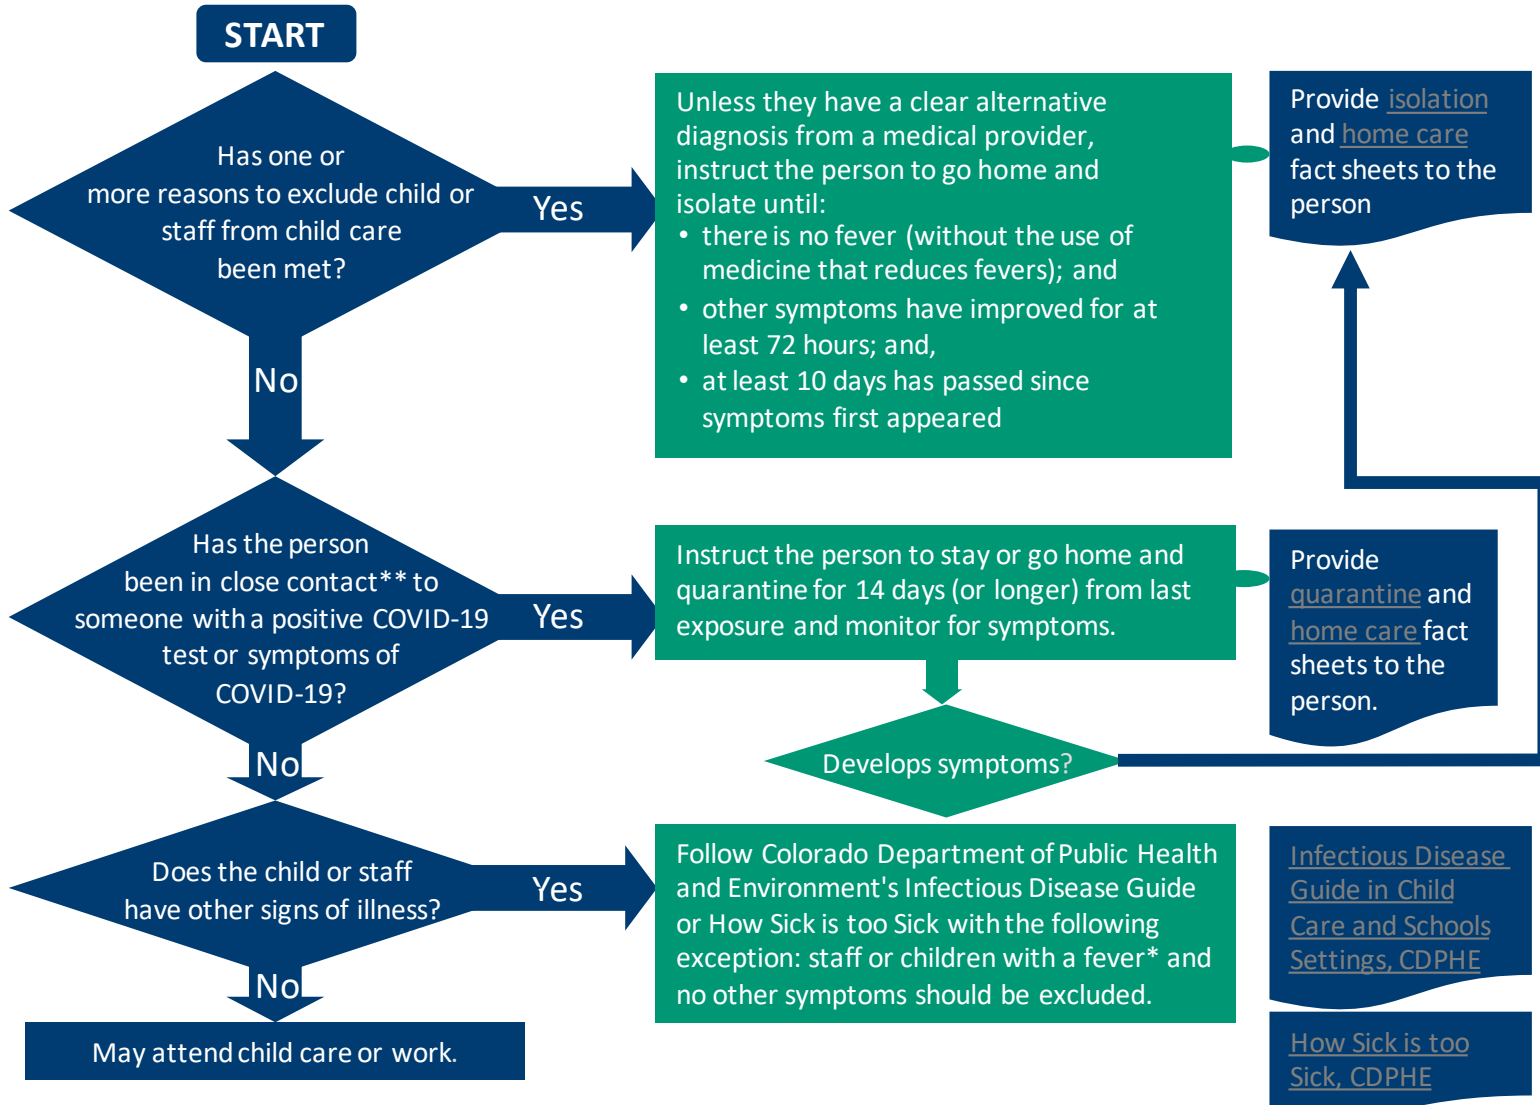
START

Has one or more reasons to exclude child or staff from child care been met?

Yes

Unless they have a clear alternative diagnosis from a medical provider, instruct the person to go home and isolate until:
• there is no fever (without the use of medicine that reduces fevers); and
• other symptoms have improved for at least 72 hours; and,
• at least 10 days has passed since symptoms first appeared

Provide isolation and home care fact sheets to the person

No

Has the person been in close contact** to someone with a positive COVID-19 test or symptoms of COVID-19?

Yes

Instruct the person to stay or go home and quarantine for 14 days (or longer) from last exposure and monitor for symptoms.

Provide quarantine and home care fact sheets to the person.

Develops symptoms?

No

Does the child or staff have other signs of illness?

Yes

Follow Colorado Department of Public Health and Environment's Infectious Disease Guide or How Sick is too Sick with the following exception: staff or children with a fever* and no other symptoms should be excluded.

Infectious Disease Guide in Child Care and Schools Settings, CDPHE

How Sick is too Sick, CDPHE

No

May attend child care or work.